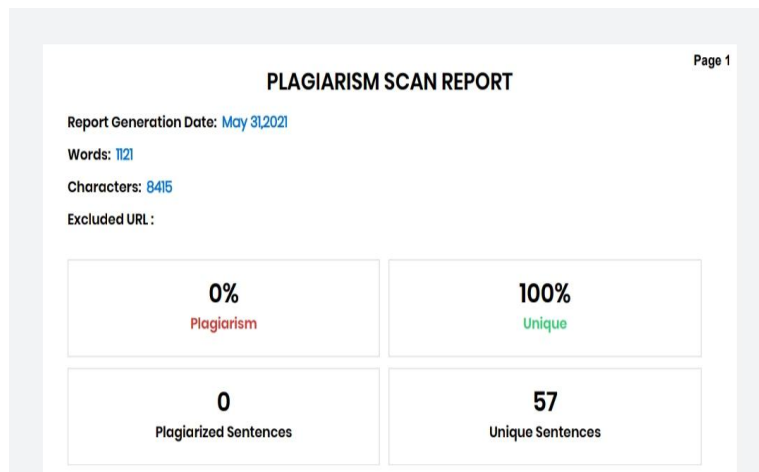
Page 1

PLAGIARISM SCAN REPORT

Report Generation Date: May 31,2021

Words: 1121

Characters: 8415

Excluded URL :

| 0% Plagiarism | 100% Unique |
|---|---|
| 0 Plagiarized Sentences | 57 Unique Sentences |